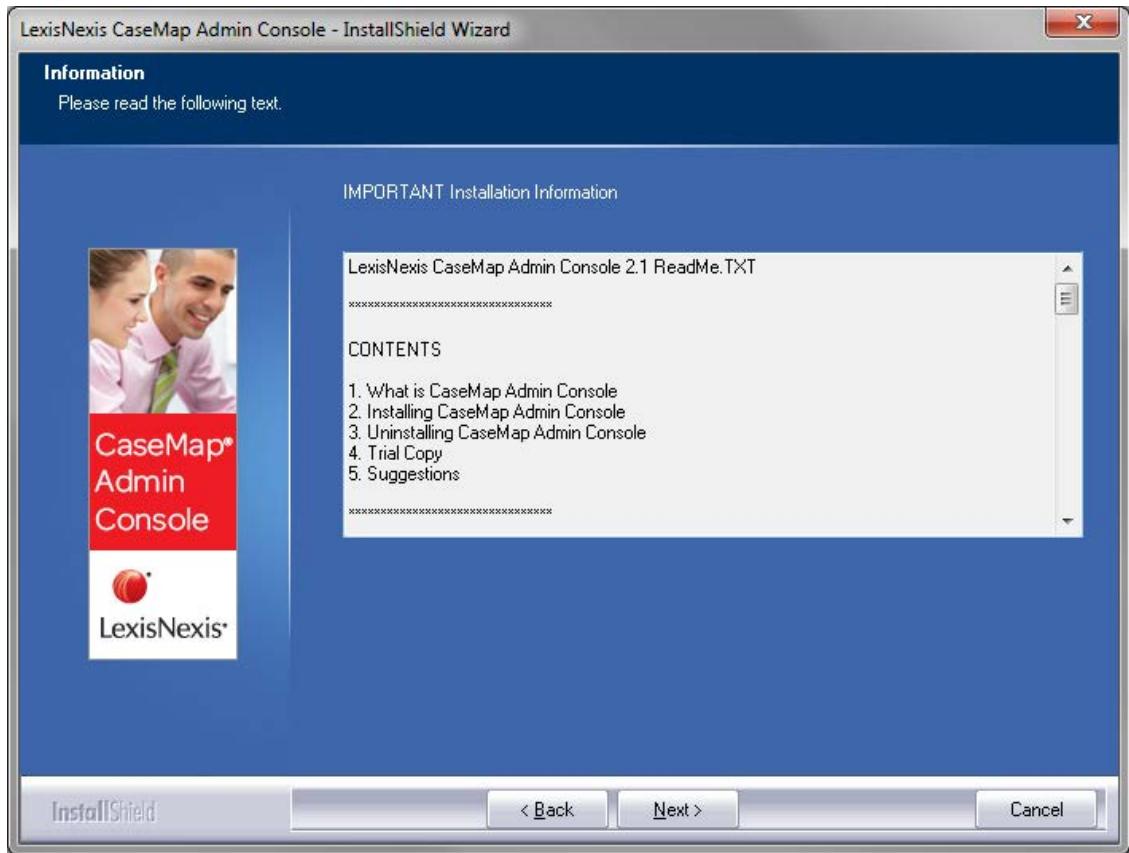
LexisNexis CaseMap Admin Console - InstallShield Wizard

Information
Please read the following text.

IMPORTANT Installation Information

LexisNexis CaseMap Admin Console 2.1 ReadMe.TXT

********************************

CONTENTS

1. What is CaseMap Admin Console
2. Installing CaseMap Admin Console
3. Uninstalling CaseMap Admin Console
4. Trial Copy
5. Suggestions

********************************

CaseMap® Admin Console

LexisNexis®

InstallShield

< Back
Next >
Cancel